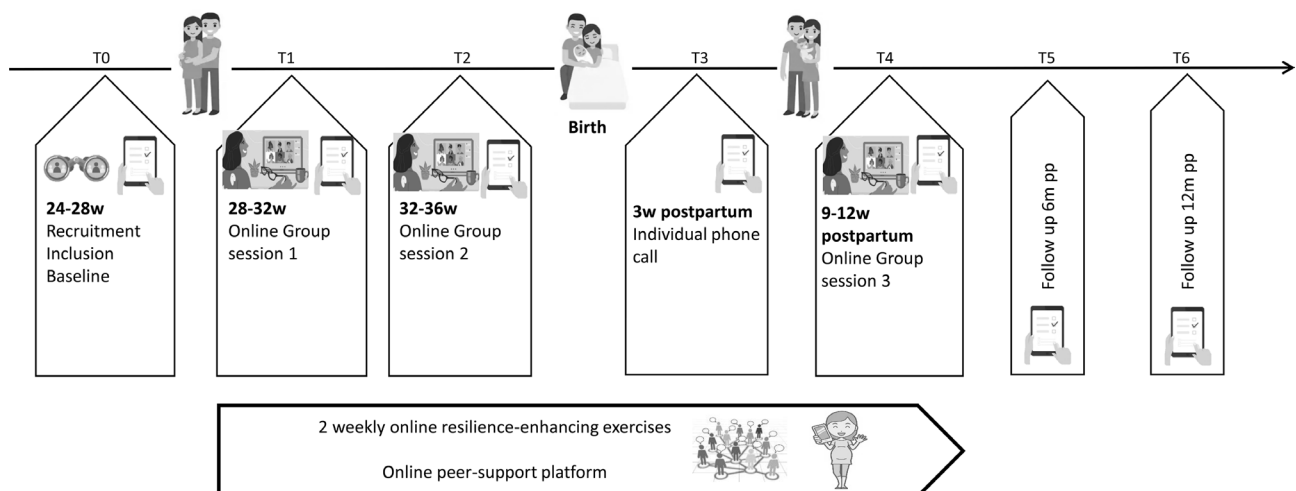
T0

T1

T2

Birth

T3

T4

T5

T6

24-28w
Recruitment
Inclusion
Baseline

28-32w
Online Group session 1

32-36w
Online Group session 2

3w postpartum
Individual phone call

9-12w postpartum
Online Group session 3

Follow up 6m pp

Follow up 12m pp

2 weekly online resilience-enhancing exercises

Online peer-support platform